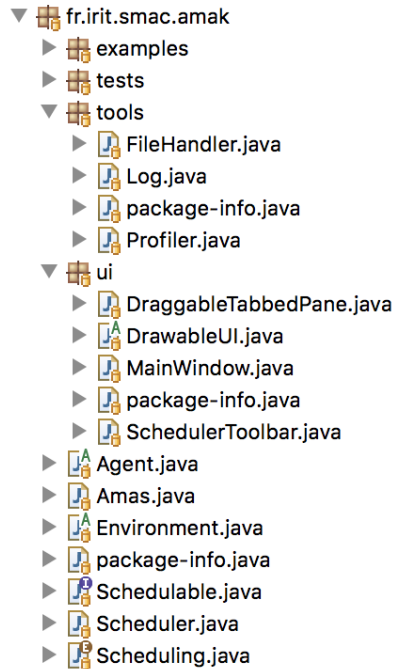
fr.irit.smac.amak
examples
tests
tools
FileHandler.java
Log.java
package-info.java
Profiler.java
ui
DraggableTabbedPane.java
DrawableUI.java
MainWindow.java
package-info.java
SchedulerToolbar.java
Agent.java
Amas.java
Environment.java
package-info.java
Schedulable.java
Scheduler.java
Scheduling.java